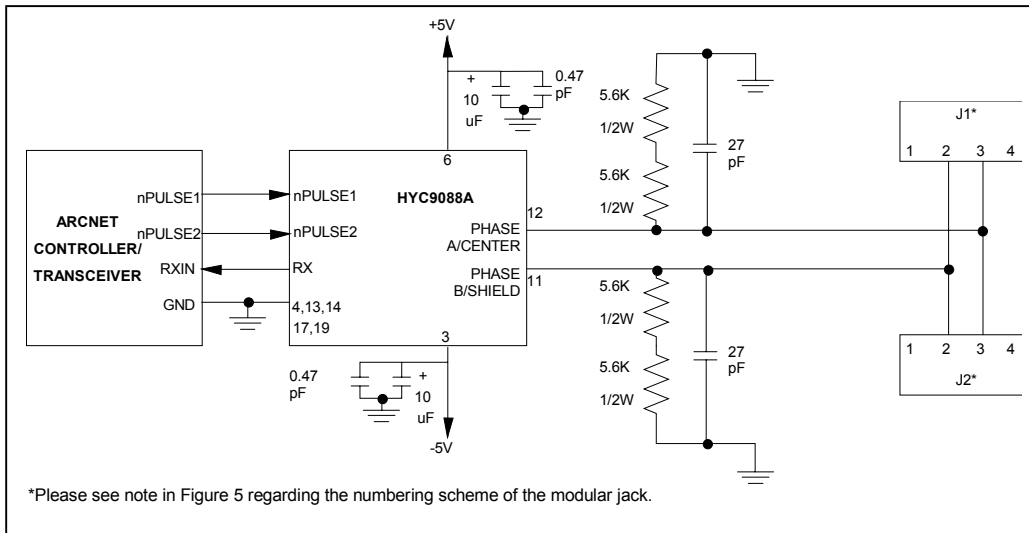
+5V

+

10
uF

0.47
pF

5.6K
1/2W

5.6K
1/2W

27
pF

J1*
1 2 3 4

ARCNET
CONTROLLER/
TRANSCEIVER

nPULSE1
nPULSE2
RXIN
GND

6
nPULSE1
nPULSE2
RX
4,13,14
17,19

HYC9088A

12
PHASE
A/CENTER

PHASE
B/SHIELD
11

3

5.6K
1/2W

5.6K
1/2W

27
pF

0.47
pF

+
10
uF

-5V

1 2 3 4
J2*

*Please see note in Figure 5 regarding the numbering scheme of the modular jack.